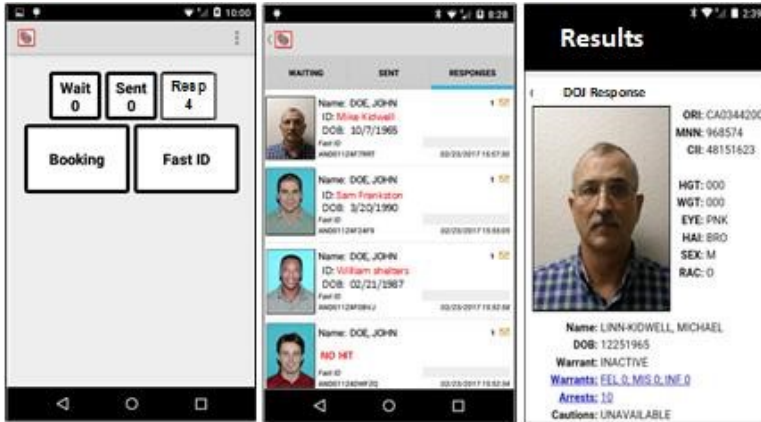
10:00

Wait
0

Sent
0

Resp
4

Booking

Fast ID

8:28

WAITING

SENT

RESPONSES

Name: DOE, JOHN
ID: Mike Kidwell
DOB: 10/7/1965
Fast ID
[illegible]
02/23/2017 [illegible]

Name: DOE, JOHN
ID: Sam Frankston
DOB: 3/20/1990
Fast ID
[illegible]
02/23/2017 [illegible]

Name: DOE, JOHN
ID: William shelters
DOB: 02/21/1987
Fast ID
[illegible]
02/23/2017 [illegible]

Name: DOE, JOHN
NO HIT
Fast ID
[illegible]
02/23/2017 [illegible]

2:39

Results

DOJ Response

ORI: CA034420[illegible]
MNN: 968574
CII: 48151623

HGT: 000
WGT: 000
EYE: PNK
HAI: BRO
SEX: M
RAC: 0

Name: LINN-KIDWELL, MICHAEL
DOB: 12251965
Warrant: INACTIVE
Warrants: FEL 0; MIS 0; INF 0
Arrests: 10
Cautions: UNAVAILABLE